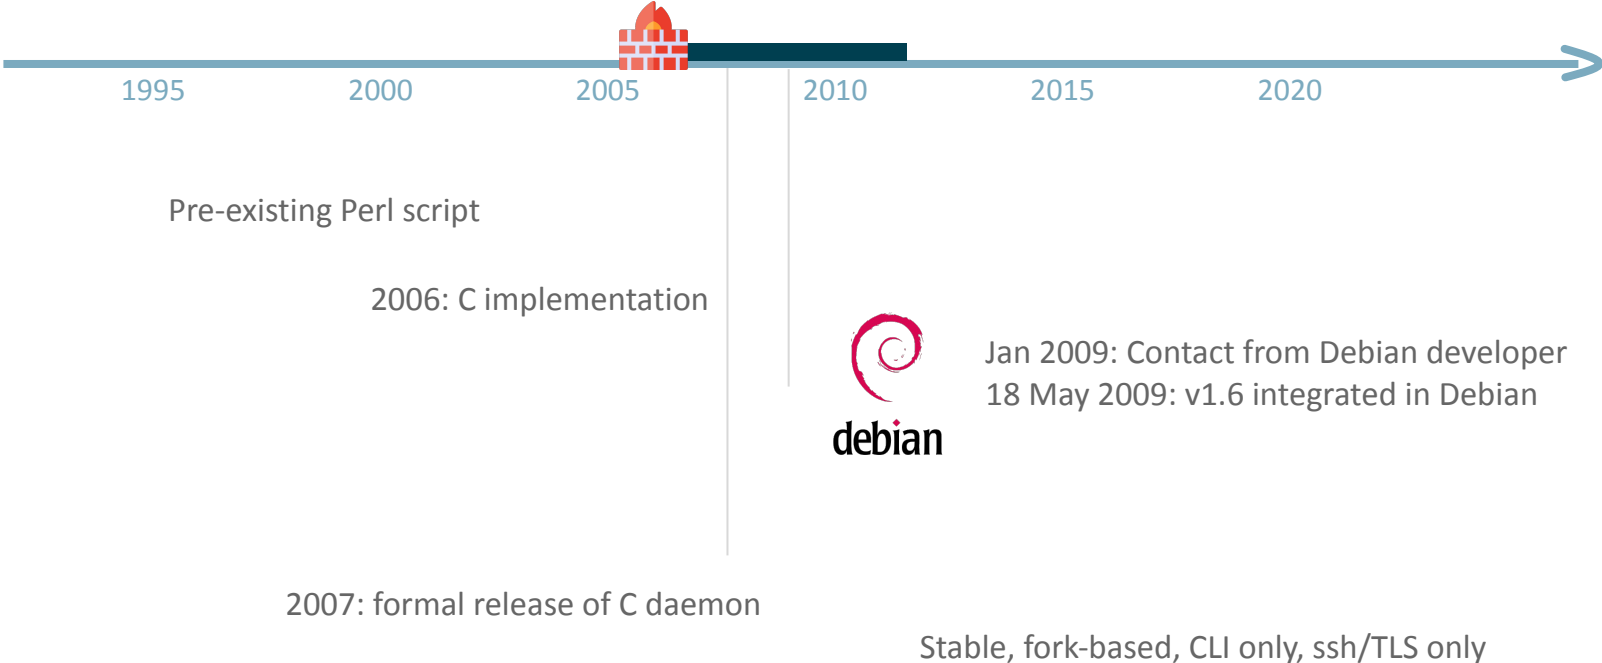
1995
2000
2005
2010
2015
2020

Pre-existing Perl script

2006: C implementation

debian

Jan 2009: Contact from Debian developer
18 May 2009: v1.6 integrated in Debian

2007: formal release of C daemon

Stable, fork-based, CLI only, ssh/TLS only